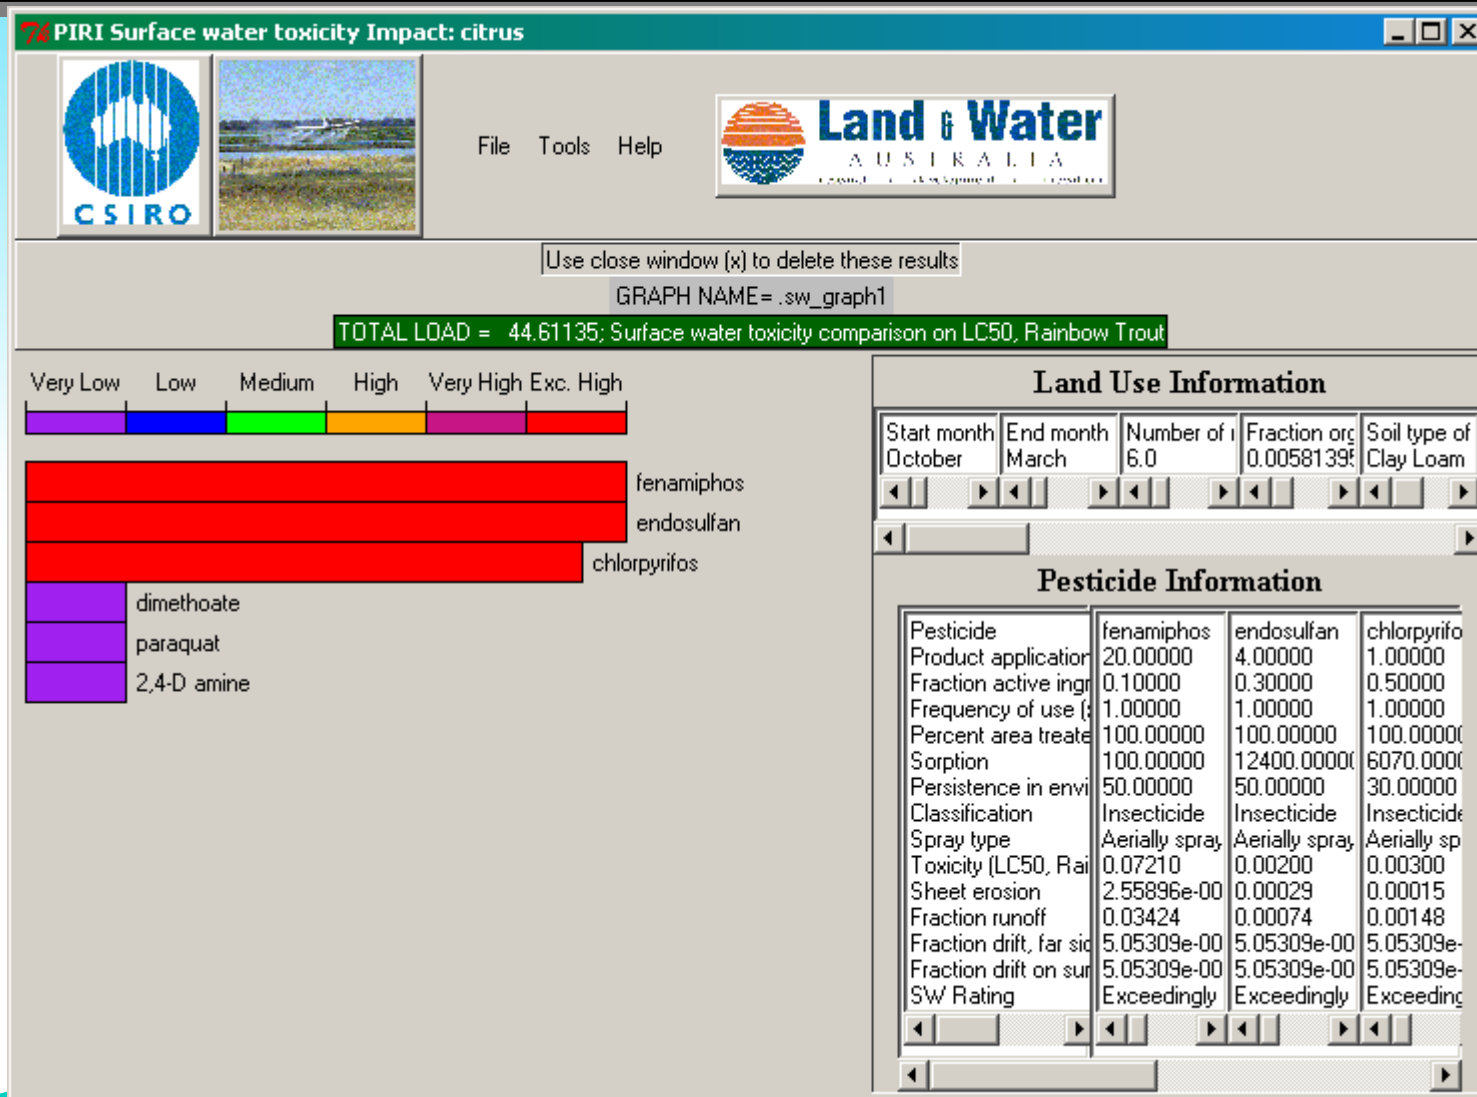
PIRI Surface water toxicity Impact: citrus

CSIRO

File Tools Help

Land & Water AUSTRALIA

Use close window (x) to delete these results

GRAPH NAME= .sw_graph1

TOTAL LOAD = 44.61135; Surface water toxicity comparison on LC50, Rainbow Trout

Very Low Low Medium High Very High Exc. High

fenamiphos
endosulfan
chlorpyrifos
dimethoate
paraquat
2,4-D amine

Land Use Information

| Start month | End month | Number of | Fraction org | Soil type of |
|---|---|---|---|---|
| October | March | 6.0 | 0.0058139 | Clay Loam |

Pesticide Information

| Pesticide | fenamiphos | endosulfan | chlorpyrifo |
|---|---|---|---|
| Product application | 20.00000 | 4.00000 | 1.00000 |
| Fraction active ingr | 0.10000 | 0.30000 | 0.50000 |
| Frequency of use ( | 1.00000 | 1.00000 | 1.00000 |
| Percent area treate | 100.00000 | 100.00000 | 100.0000 |
| Sorption | 100.00000 | 12400.0000 | 6070.000 |
| Persistence in envi | 50.00000 | 50.00000 | 30.00000 |
| Classification | Insecticide | Insecticide | Insecticide |
| Spray type | Aerially spray | Aerially spray | Aerially sp |
| Toxicity (LC50, Rai | 0.07210 | 0.00200 | 0.00300 |
| Sheet erosion | 2.55896e-00 | 0.00029 | 0.00015 |
| Fraction runoff | 0.03424 | 0.00074 | 0.00148 |
| Fraction drift, far si | 5.05309e-00 | 5.05309e-00 | 5.05309e- |
| Fraction drift on su | 5.05309e-00 | 5.05309e-00 | 5.05309e- |
| SW Rating | Exceedingly | Exceedingly | Exceeding |